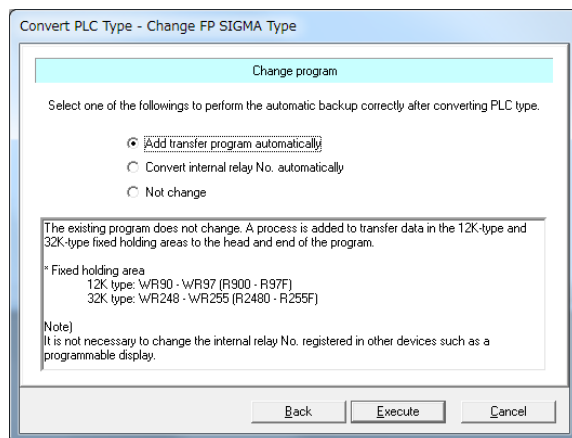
Convert PLC Type - Change FP SIGMA Type

Change program

Select one of the followings to perform the automatic backup correctly after converting PLC type.

Add transfer program automatically

Convert internal relay No. automatically

Not change

The existing program does not change. A process is added to transfer data in the 12K-type and 32K-type fixed holding areas to the head and end of the program.

* Fixed holding area
12K type: WR90 - WR97 (R900 - R97F)
32K type: WR248 - WR255 (R2480 - R255F)

Note)
It is not necessary to change the internal relay No. registered in other devices such as a programmable display.

Back Execute Cancel